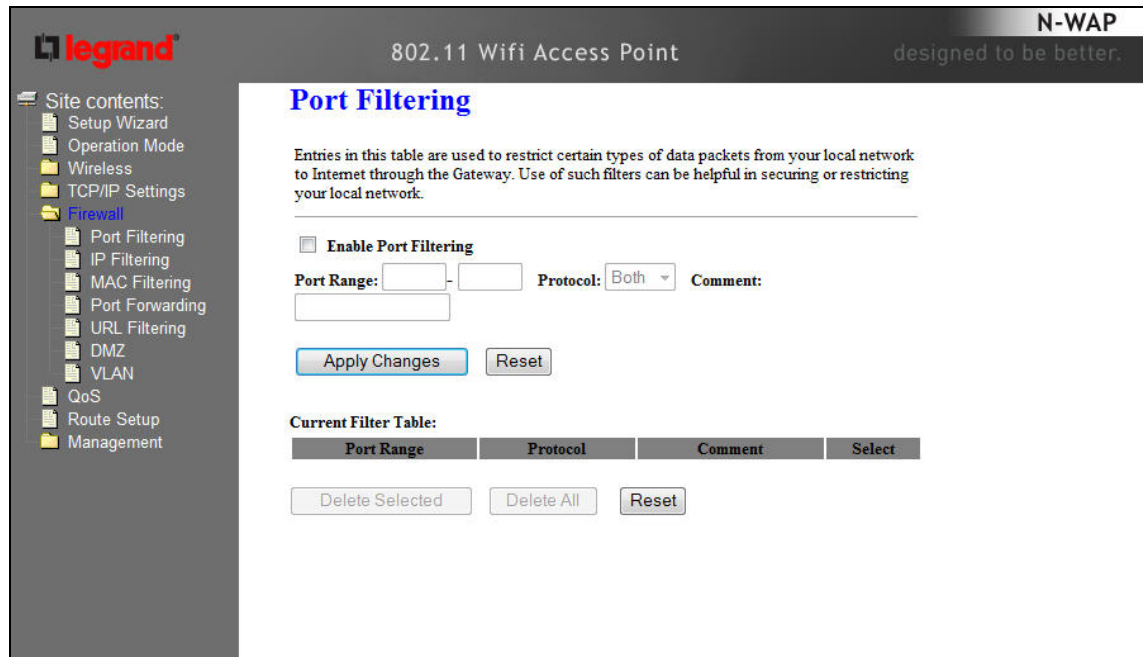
legrand

802.11 Wifi Access Point

N-WAP

designed to be better.

Site contents:
Setup Wizard
Operation Mode
Wireless
TCP/IP Settings
Firewall
Port Filtering
IP Filtering
MAC Filtering
Port Forwarding
URL Filtering
DMZ
VLAN
QoS
Route Setup
Management

Port Filtering

Entries in this table are used to restrict certain types of data packets from your local network to Internet through the Gateway. Use of such filters can be helpful in securing or restricting your local network.

Enable Port Filtering

Port Range: - Protocol: Both Comment:

Apply Changes Reset

Current Filter Table:

| Port Range | Protocol | Comment | Select |
|---|---|---|---|

Delete Selected Delete All Reset